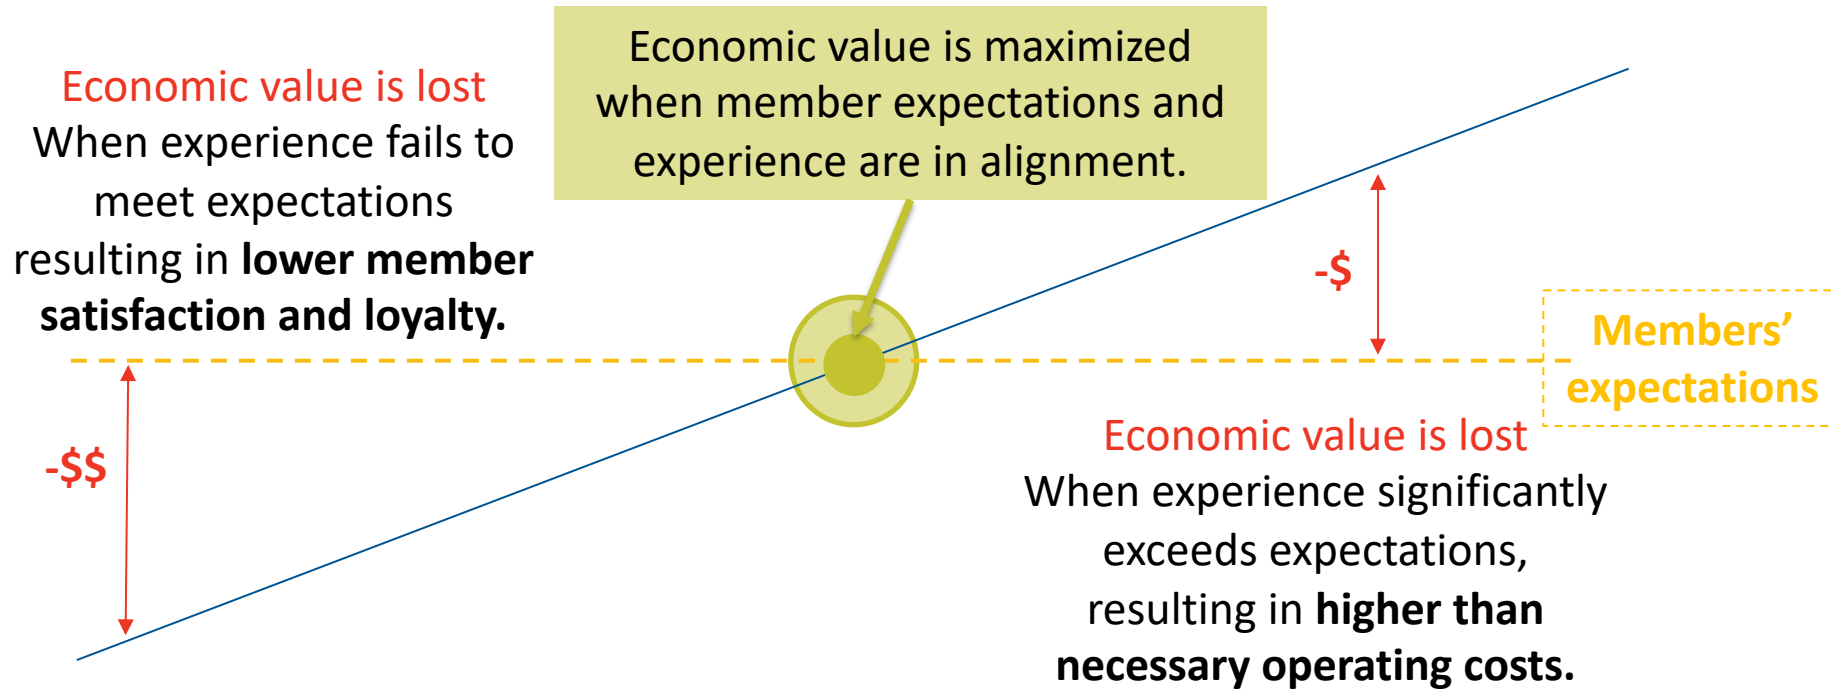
Economic value is lost
When experience fails to meet expectations resulting in lower member satisfaction and loyalty.

Economic value is maximized when member expectations and experience are in alignment.

-$

Members' expectations

-$$

Economic value is lost
When experience significantly exceeds expectations, resulting in higher than necessary operating costs.